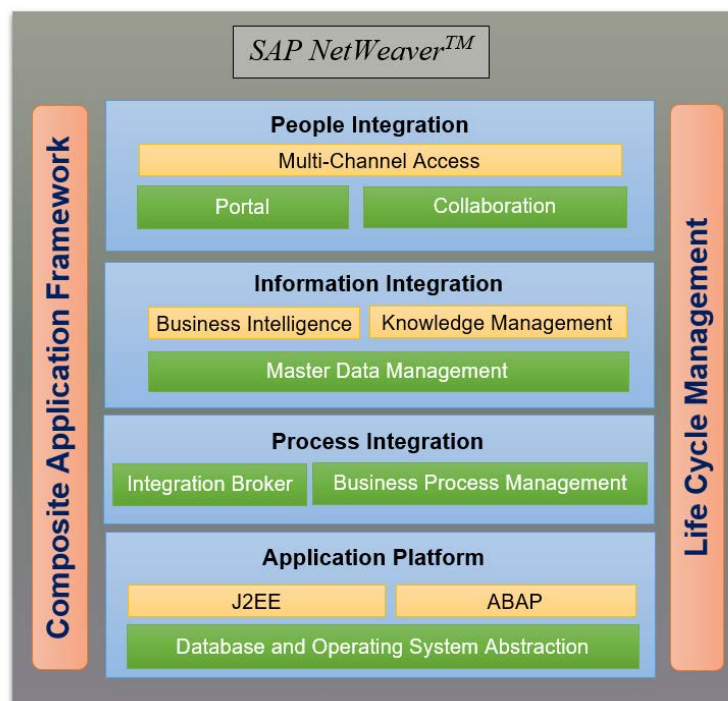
SAP NetWeaver$^{TM}$

Composite Application Framework

People Integration

Multi-Channel Access

Portal

Collaboration

Information Integration

Business Intelligence

Knowledge Management

Master Data Management

Process Integration

Integration Broker

Business Process Management

Application Platform

J2EE

ABAP

Database and Operating System Abstraction

Life Cycle Management